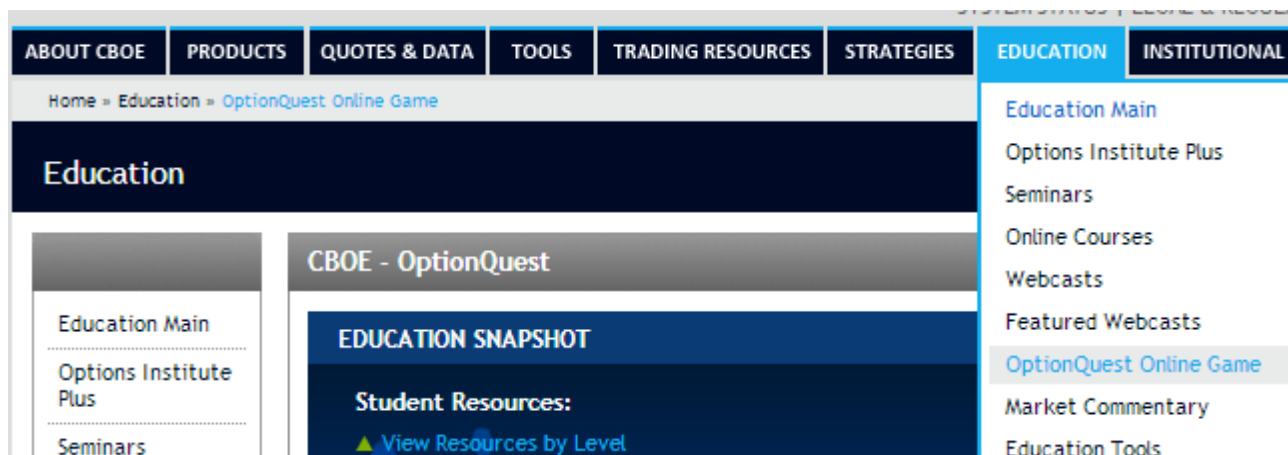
SYSTEM STATUS | LEGAL & REGUL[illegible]

ABOUT CBOE | PRODUCTS | QUOTES & DATA | TOOLS | TRADING RESOURCES | STRATEGIES | EDUCATION | INSTITUTIONAL

Home » Education » OptionQuest Online Game

Education

Education Main
Options Institute Plus
Seminars
Online Courses
Webcasts
Featured Webcasts
OptionQuest Online Game
Market Commentary
Education Tools

Education Main
Options Institute Plus
Seminars

CBOE - OptionQuest

EDUCATION SNAPSHOT

Student Resources:

View Resources by Level